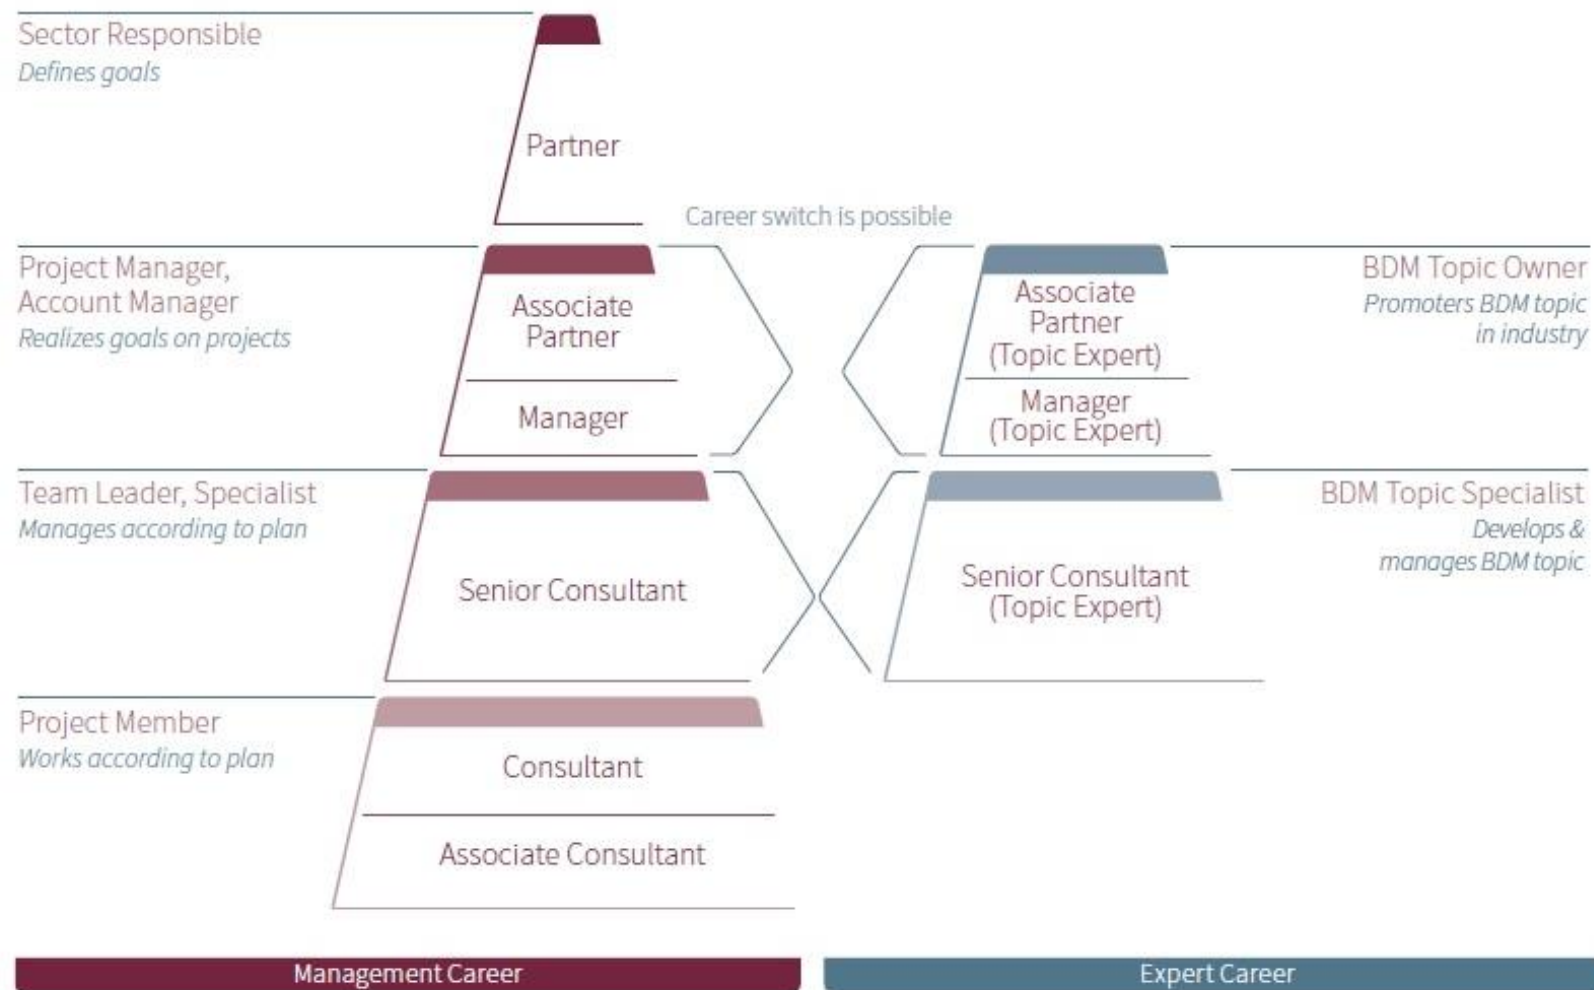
Sector Responsible
Defines goals

Partner

Career switch is possible

Project Manager, Account Manager
Realizes goals on projects

Associate Partner

Manager

Associate Partner (Topic Expert)

Manager (Topic Expert)

BDM Topic Owner
Promoters BDM topic in industry

Team Leader, Specialist
Manages according to plan

Senior Consultant

Senior Consultant (Topic Expert)

BDM Topic Specialist
Develops & manages BDM topic

Project Member
Works according to plan

Consultant

Associate Consultant

Management Career

Expert Career